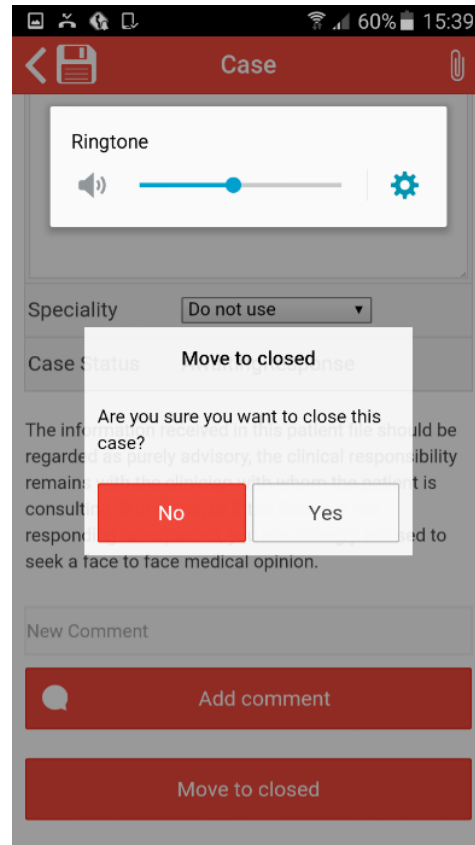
60% 15:39

Case

Ringtone

Speciality Do not use

Case Status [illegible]

Move to closed

Are you sure you want to close this case?

No Yes

The information received in this patient file should be regarded as purely advisory, the clinical responsibility remains with the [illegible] whom the patient is consulting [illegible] responding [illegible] to seek a face to face medical opinion.

New Comment

Add comment

Move to closed